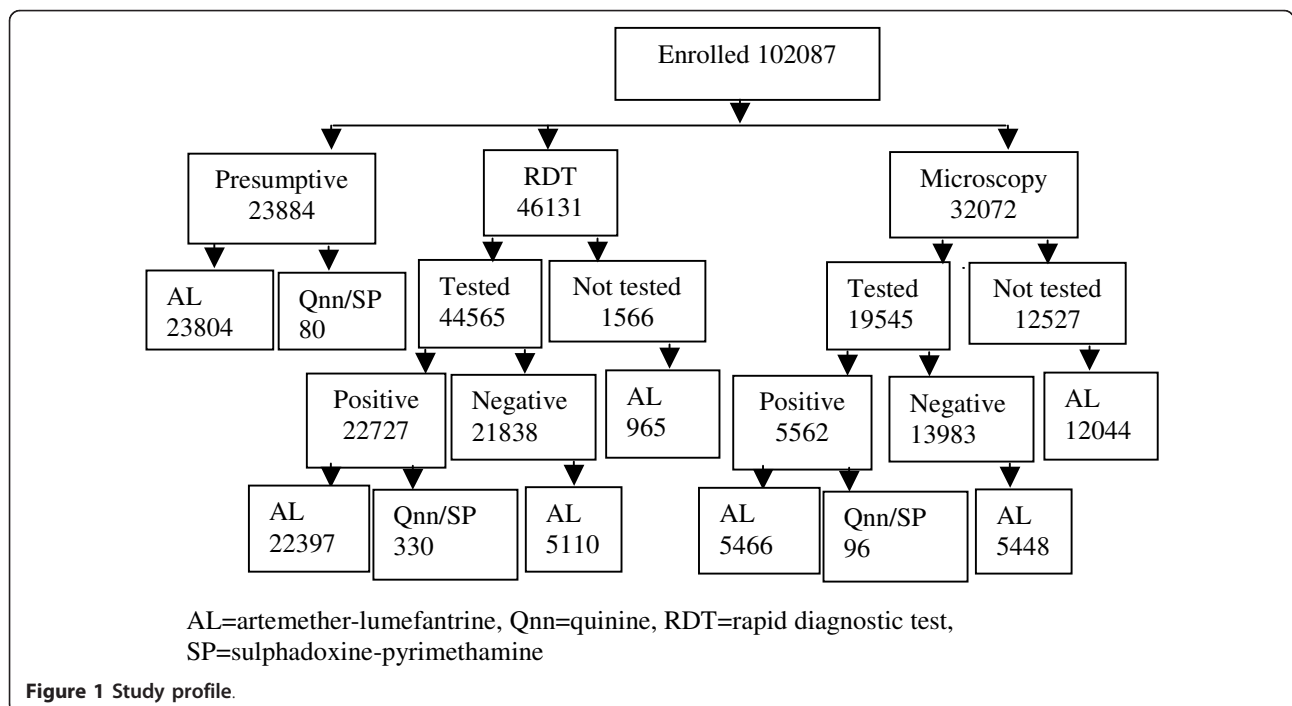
Enrolled 102087

Presumptive 23884

RDT 46131

Microscopy 32072

AL 23804

Qnn/SP 80

Tested 44565

Not tested 1566

Tested 19545

Not tested 12527

Positive 22727

Negative 21838

AL 965

Positive 5562

Negative 13983

AL 12044

AL 22397

Qnn/SP 330

AL 5110

AL 5466

Qnn/SP 96

AL 5448

AL=artemether-lumefantrine, Qnn=quinine, RDT=rapid diagnostic test, SP=sulphadoxine-pyrimethamine

Figure 1 Study profile.